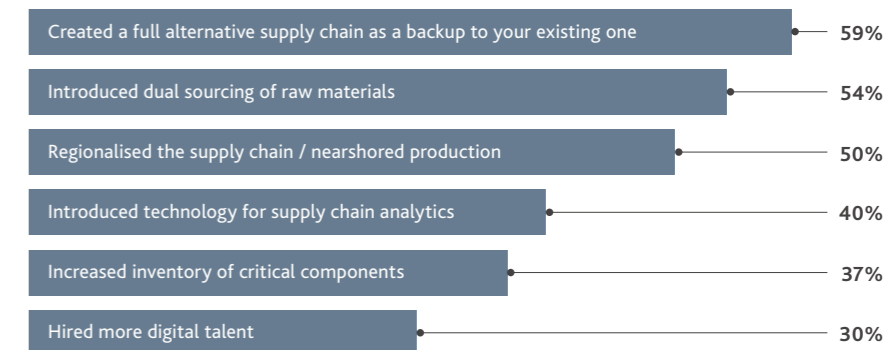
Created a full alternative supply chain as a backup to your existing one 59%

Introduced dual sourcing of raw materials 54%

Regionalised the supply chain / nearshored production 50%

Introduced technology for supply chain analytics 40%

Increased inventory of critical components 37%

Hired more digital talent 30%